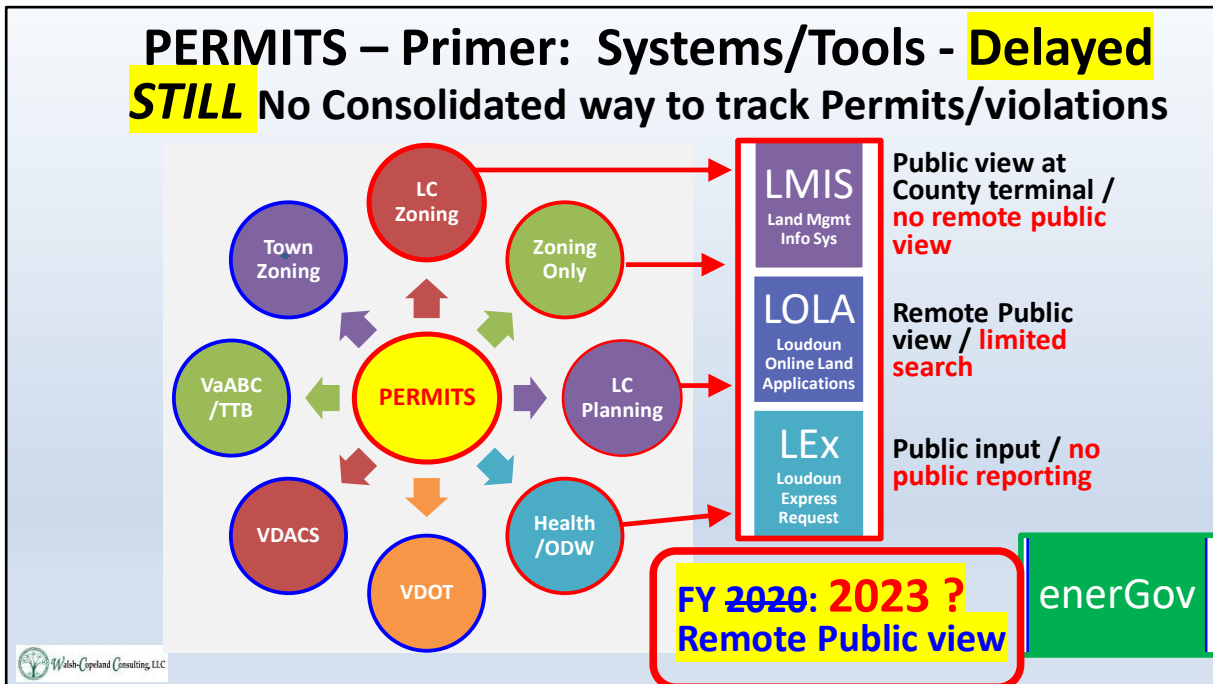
PERMITS – Primer: Systems/Tools - Delayed

STILL No Consolidated way to track Permits/violations

LC Zoning

Town Zoning

Zoning Only

VaABC /TTB

PERMITS

LC Planning

VDACS

VDOT

Health /ODW

LMIS
Land Mgmt Info Sys

Public view at County terminal / no remote public view

LOLA
Loudoun Online Land Applications

Remote Public view / limited search

LEx
Loudoun Express Request

Public input / no public reporting

FY ~~2020~~: 2023 ?
Remote Public view

enerGov

Walsh-Copeland Consulting, LLC